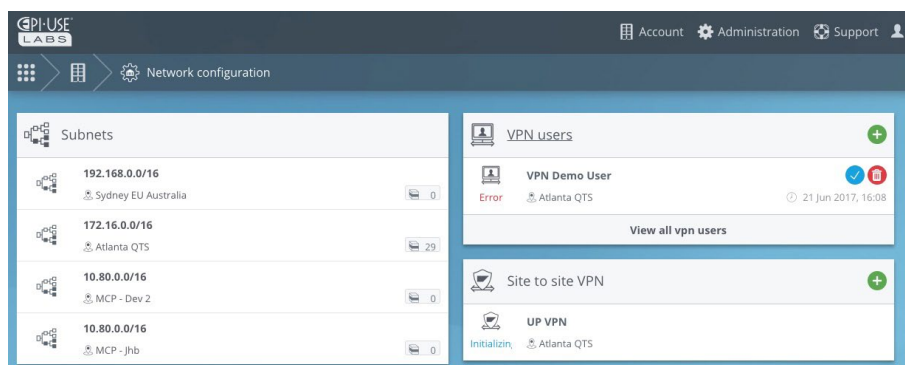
EPI-USE LABS

Account Administration Support

Network configuration

Subnets

192.168.0.0/16
Sydney EU Australia
0

172.16.0.0/16
Atlanta QTS
29

10.80.0.0/16
MCP - Dev 2
0

10.80.0.0/16
MCP - Jhb
0

VPN users

VPN Demo User
Error
Atlanta QTS
21 Jun 2017, 16:08

View all vpn users

Site to site VPN

UP VPN
Initializin
Atlanta QTS